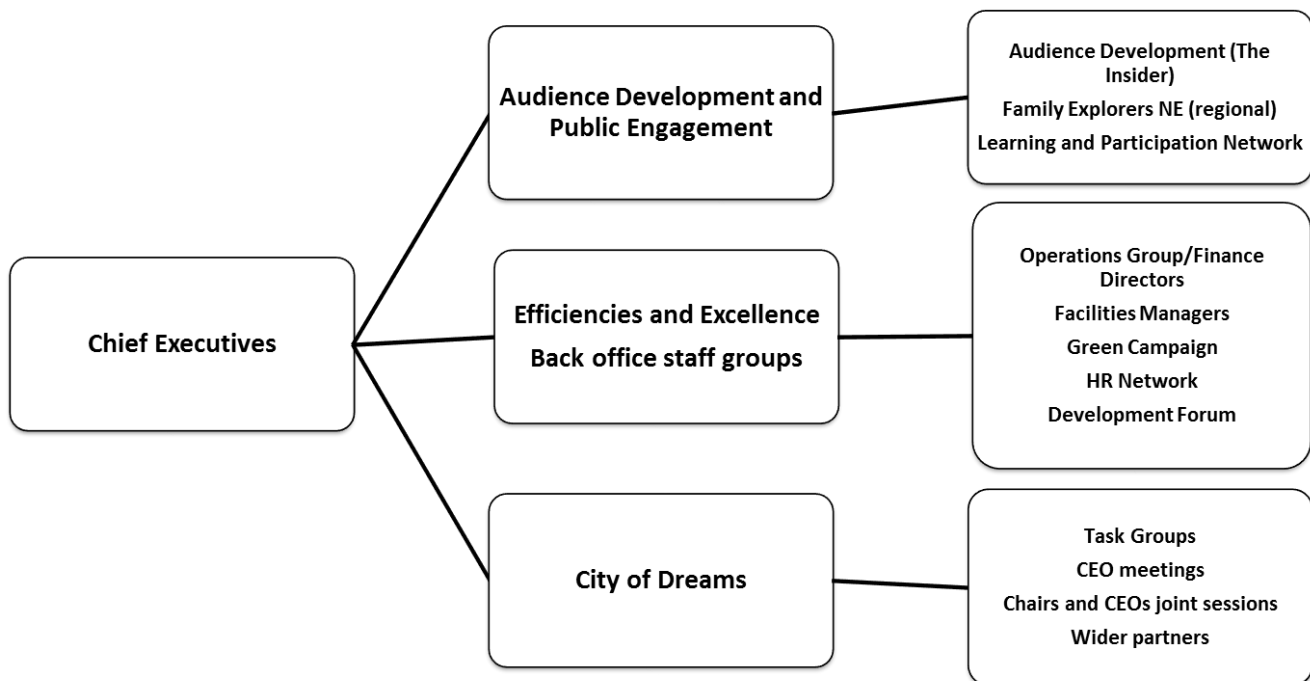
Chief Executives

Audience Development and Public Engagement

Audience Development (The Insider)
Family Explorers NE (regional)
Learning and Participation Network

Efficiencies and Excellence
Back office staff groups

Operations Group/Finance Directors
Facilities Managers
Green Campaign
HR Network
Development Forum

City of Dreams

Task Groups
CEO meetings
Chairs and CEOs joint sessions
Wider partners